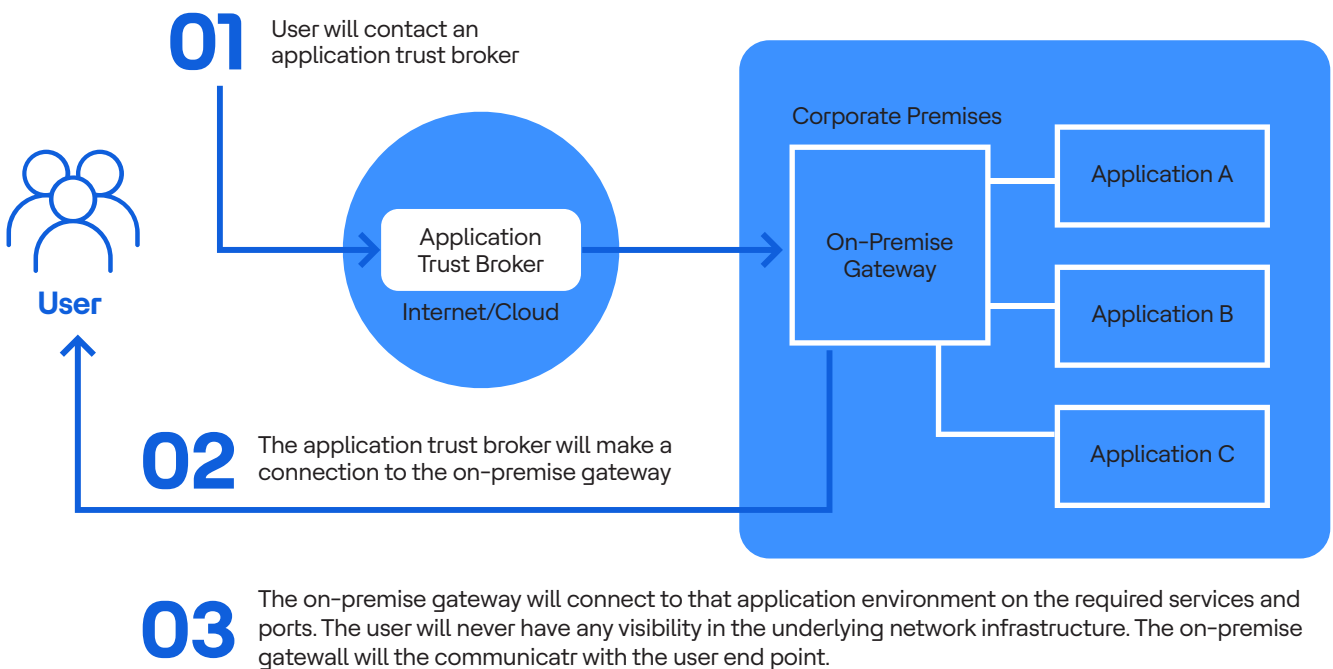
01 User will contact an application trust broker

User

Application Trust Broker

Internet/Cloud

Corporate Premises

On-Premise Gateway

Application A

Application B

Application C

02 The application trust broker will make a connection to the on-premise gateway

03 The on-premise gateway will connect to that application environment on the required services and ports. The user will never have any visibility in the underlying network infrastructure. The on-premise gatewall will the communicatr with the user end point.